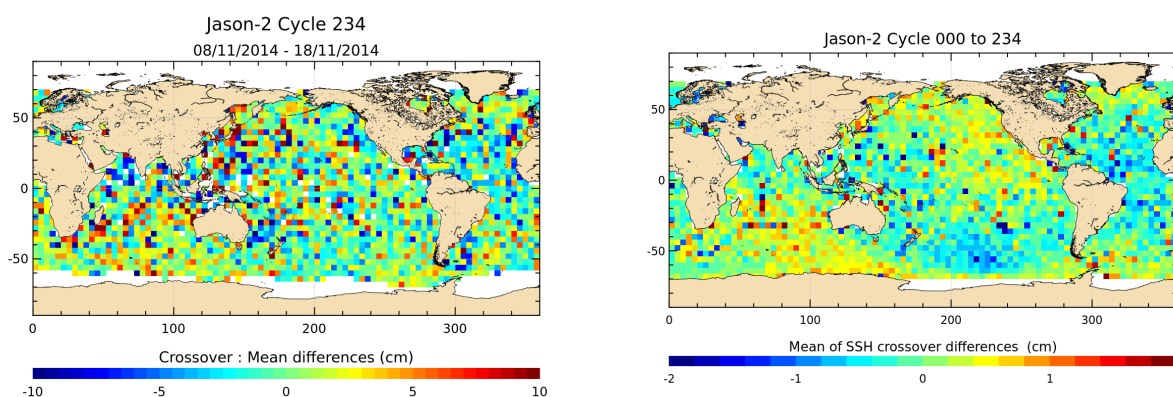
Jason-2 Cycle 234
08/11/2014 - 18/11/2014

50
0
-50
0 100 200 300

Crossover : Mean differences (cm)
-10 -5 0 5 10

Jason-2 Cycle 000 to 234

50
0
-50
0 100 200 300

Mean of SSH crossover differences (cm)
-2 -1 0 1